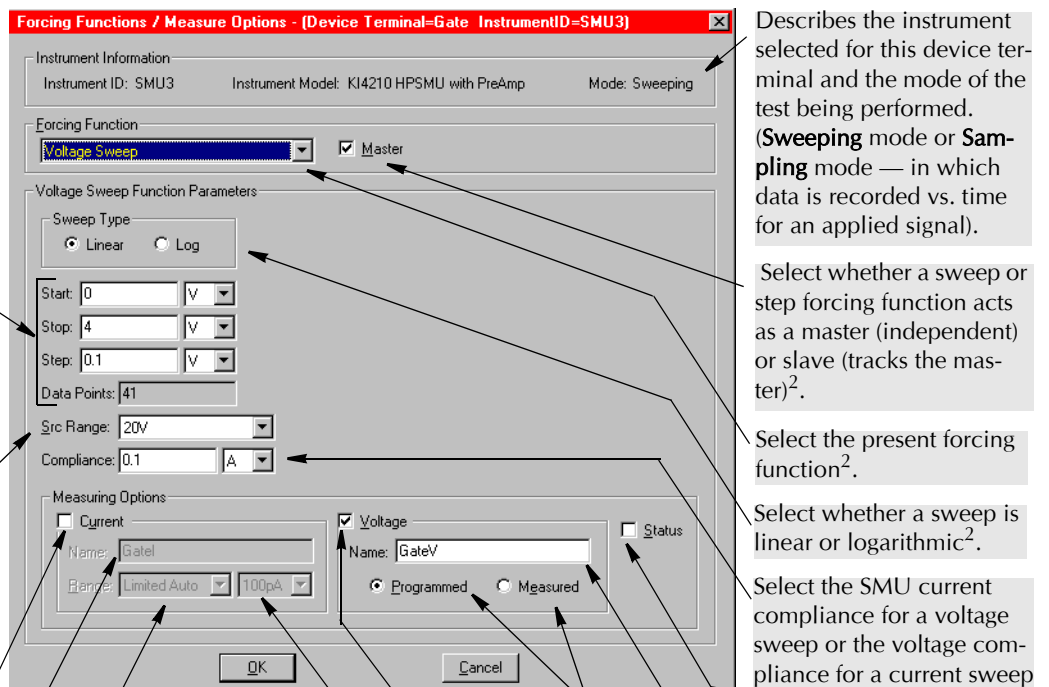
Forcing Functions / Measure Options - (Device Terminal=Gate InstrumentID=SMU3)

Instrument Information

Instrument ID: SMU3 Instrument Model: KI4210 HPSMU with PreAmp Mode: Sweeping

Forcing Function

Voltage Sweep

Master

Voltage Sweep Function Parameters

Sweep Type

Linear Log

Start: 0 V

Stop: 4 V

Step: 0.1 V

Data Points: 41

Src Range: 20V

Compliance: 0.1 A

Measuring Options

Current

Name: GateI

Range: Limited Auto 100pA

Voltage

Name: GateV

Programmed Measured

Status

OK Cancel

Describes the instrument selected for this device terminal and the mode of the test being performed. (Sweeping mode or Sampling mode — in which data is recorded vs. time for an applied signal).

Select whether a sweep or step forcing function acts as a master (independent) or slave (tracks the master)$^2$.

Select the present forcing function$^2$.

Select whether a sweep is linear or logarithmic$^2$.

Select the SMU current compliance for a voltage sweep or the voltage compliance for a current sweep